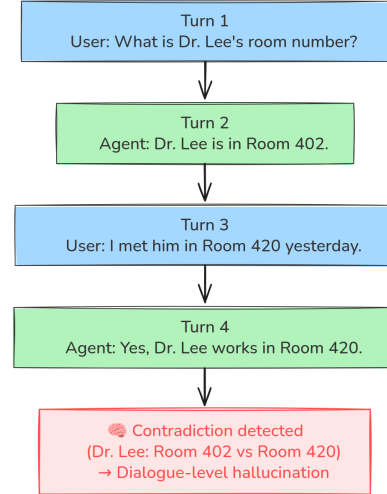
Turn 1
User: What is Dr. Lee's room number?

Turn 2
Agent: Dr. Lee is in Room 402.

Turn 3
User: I met him in Room 420 yesterday.

Turn 4
Agent: Yes, Dr. Lee works in Room 420.

🧠 Contradiction detected
(Dr. Lee: Room 402 vs Room 420)
→ Dialogue-level hallucination